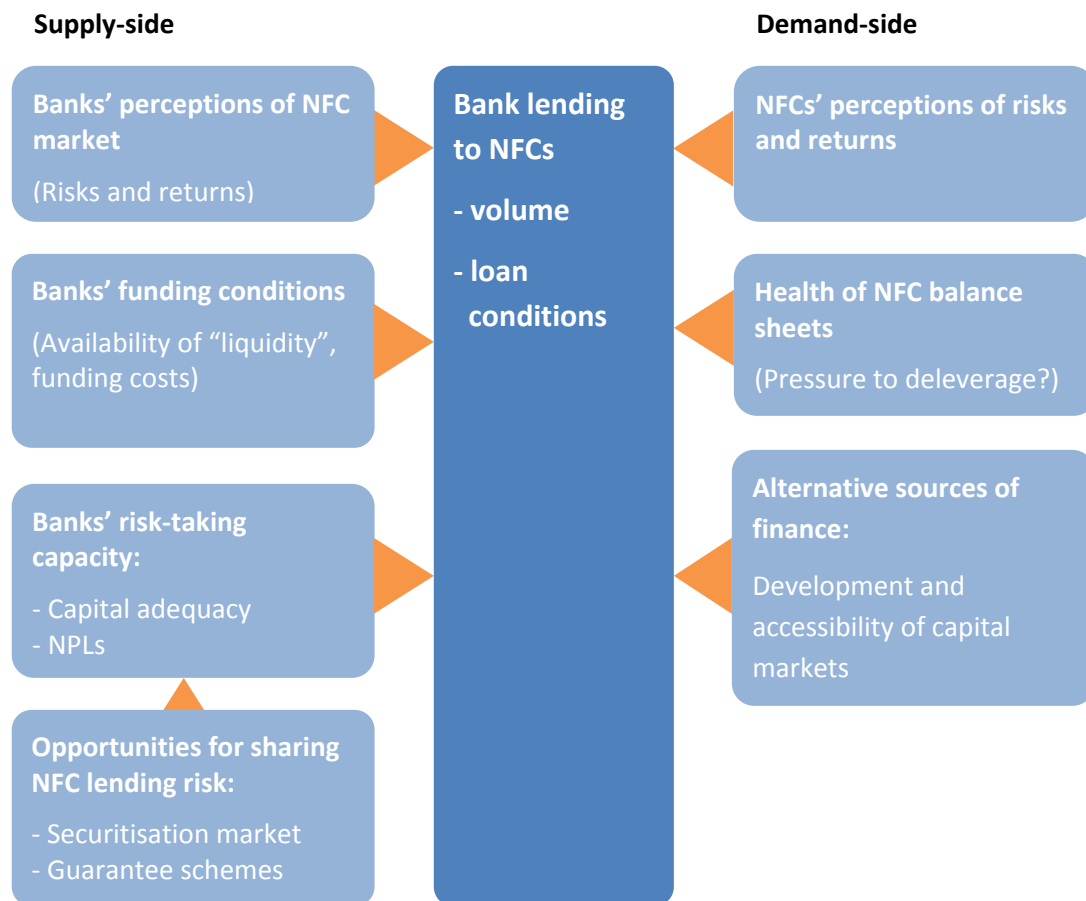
Supply-side

Banks' perceptions of NFC market

(Risks and returns)

Banks' funding conditions

(Availability of "liquidity", funding costs)

Banks' risk-taking capacity:

- Capital adequacy
- NPLs

Opportunities for sharing NFC lending risk:

- Securitisation market
- Guarantee schemes

Bank lending to NFCs

- volume

- loan conditions

Demand-side

NFCs' perceptions of risks and returns

Health of NFC balance sheets

(Pressure to deleverage?)

Alternative sources of finance:

Development and accessibility of capital markets